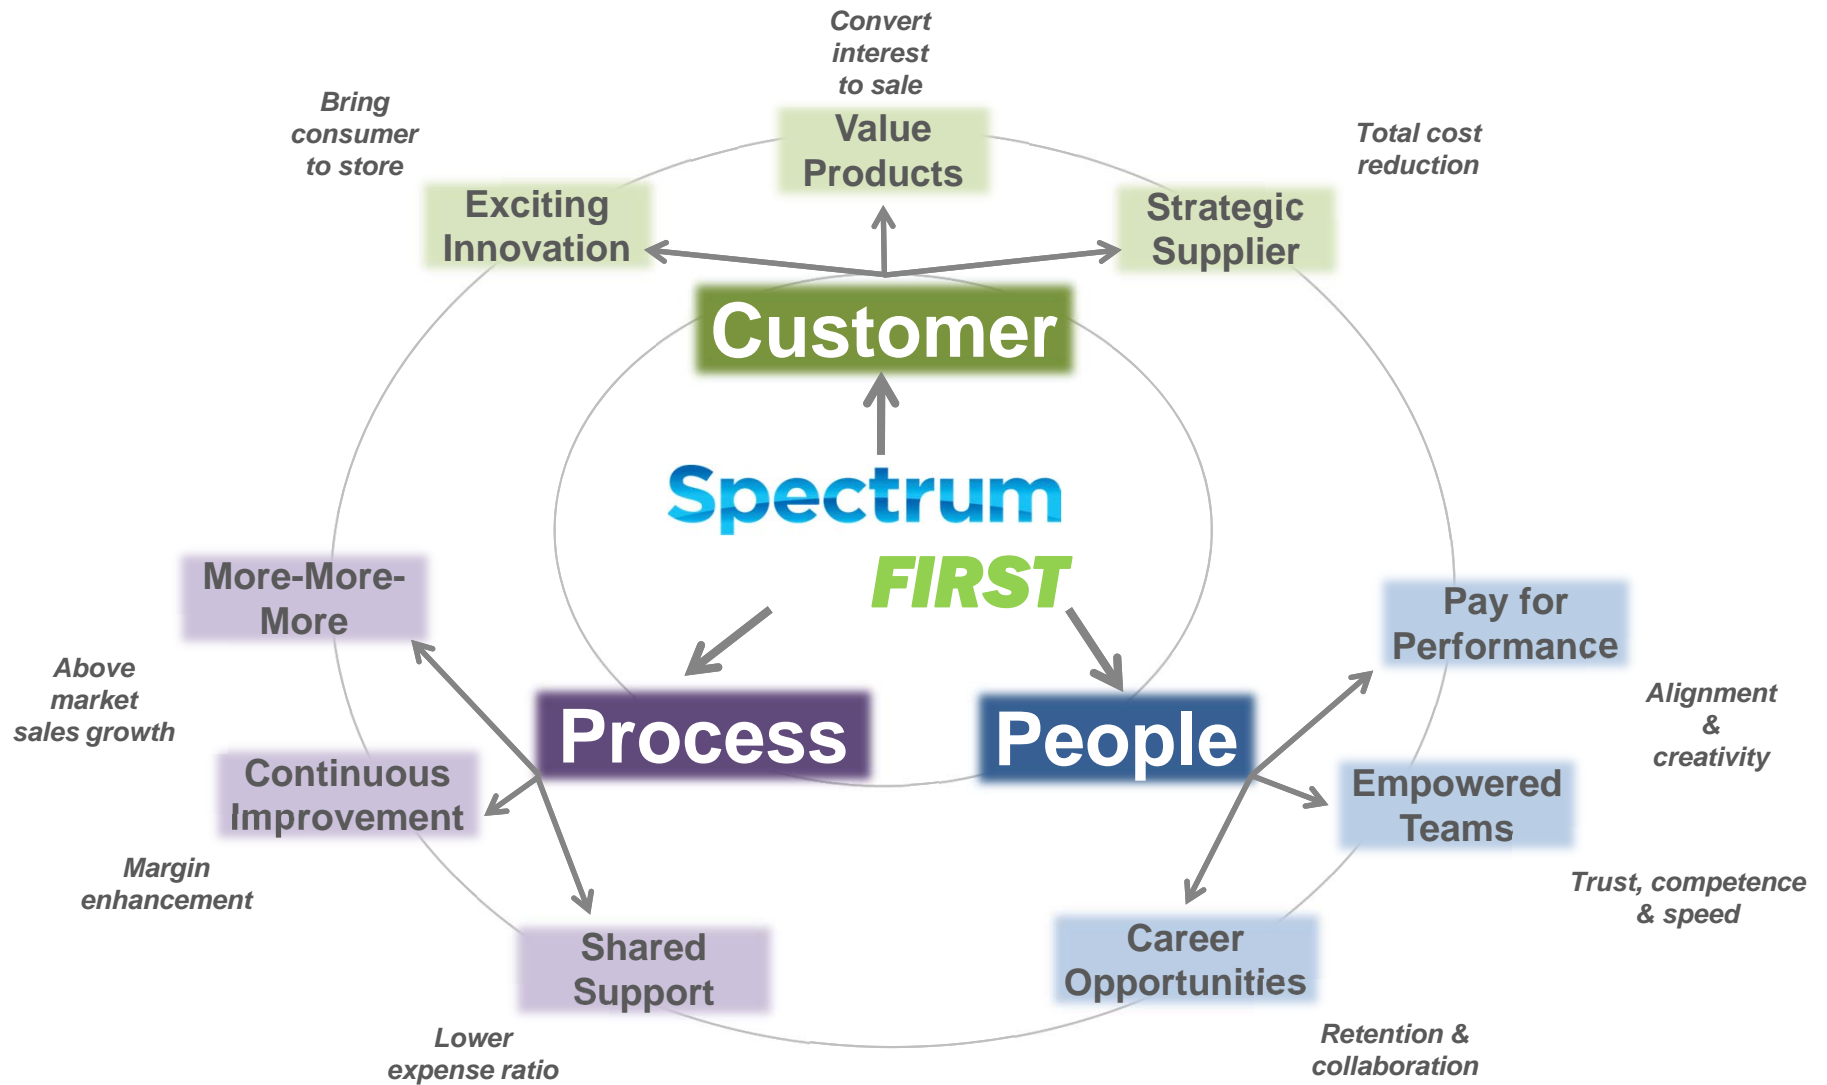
Convert interest to sale

Value Products

Bring consumer to store

Exciting Innovation

Total cost reduction

Strategic Supplier

Customer

Spectrum

FIRST

More-More-More

Above market sales growth

Process

People

Pay for Performance

Alignment & creativity

Continuous Improvement

Empowered Teams

Margin enhancement

Trust, competence & speed

Shared Support

Career Opportunities

Lower expense ratio

Retention & collaboration